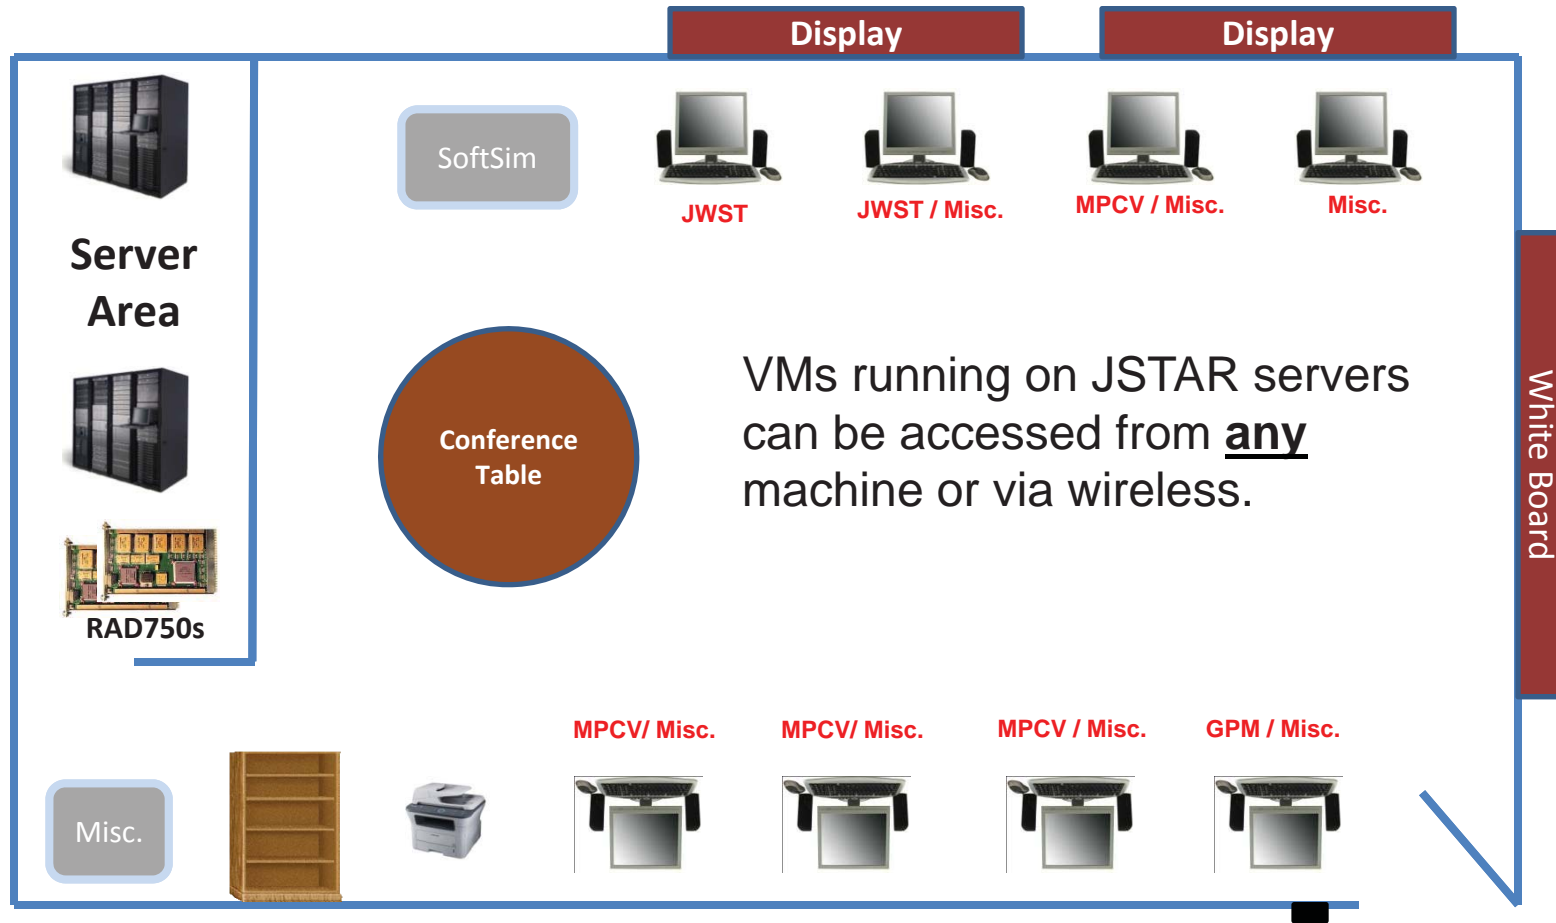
Display

Display

Server Area

SoftSim

JWST

JWST / Misc.

MPCV / Misc.

Misc.

Conference Table

VMs running on JSTAR servers can be accessed from **any** machine or via wireless.

White Board

RAD750s

MPCV/ Misc.

MPCV/ Misc.

MPCV / Misc.

GPM / Misc.

Misc.